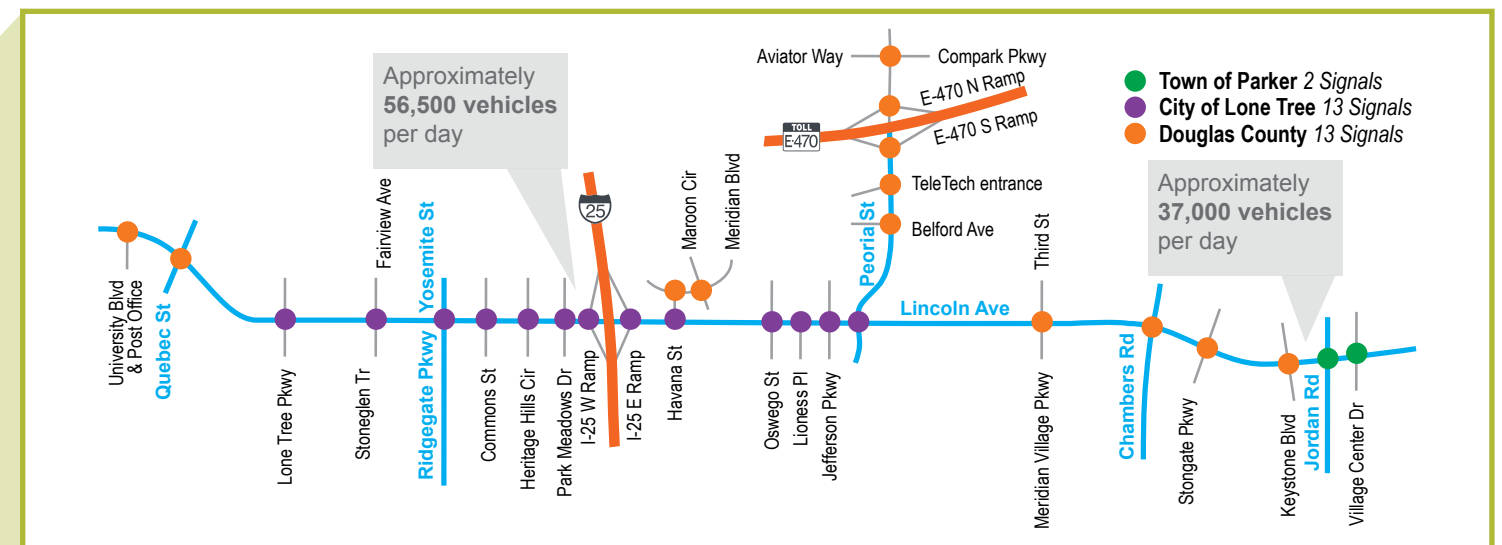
Approximately
56,500 vehicles
per day

Aviator Way
Compark Pkwy
E-470 N Ramp
TOLL
E-470
E-470 S Ramp
TeleTech entrance
Belford Ave

Town of Parker 2 Signals
City of Lone Tree 13 Signals
Douglas County 13 Signals

Approximately
37,000 vehicles
per day

25
Maroon Cir
Meridian Blvd
Peoria St
Third St
Fairview Ave
Yosemite St
Lincoln Ave

University Blvd & Post Office
Quebec St
Lone Tree Pkwy
Stoneglen Tr
Ridgegate Pkwy
Commons St
Heritage Hills Cir
Park Meadows Dr
I-25 W Ramp
I-25 E Ramp
Havana St
Oswego St
Lioness Pl
Jefferson Pkwy
Meridian Village Pkwy
Chambers Rd
Stongate Pkwy
Keystone Blvd
Jordan Rd
Village Center Dr